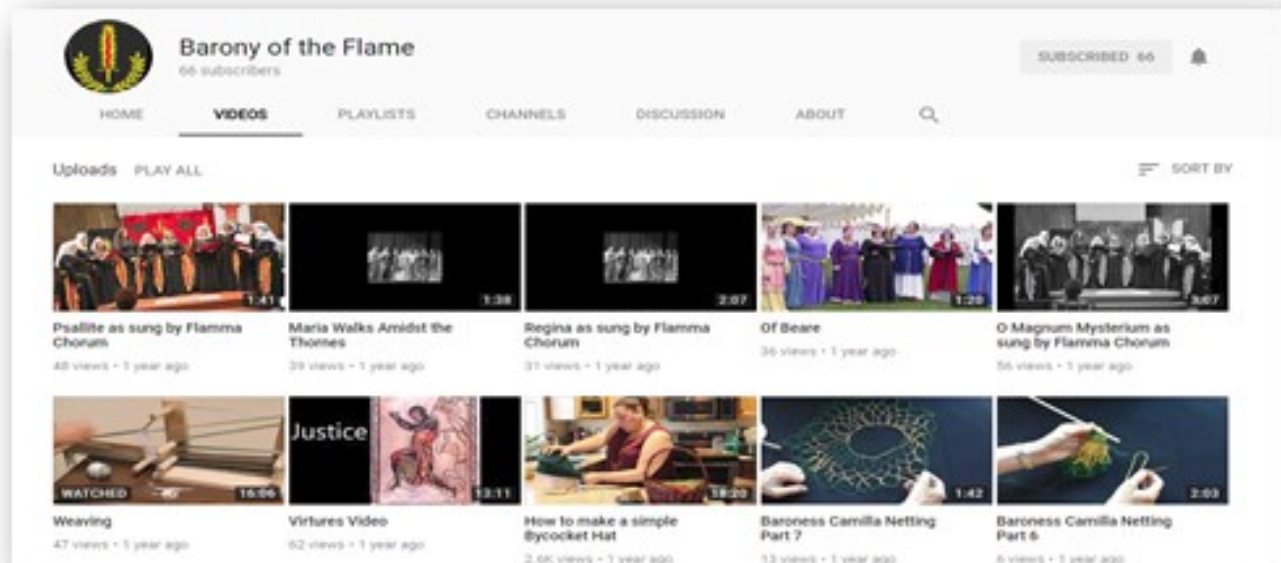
Barony of the Flame
66 subscribers

SUBSCRIBED 66

HOME VIDEOS PLAYLISTS CHANNELS DISCUSSION ABOUT

Uploads PLAY ALL

SORT BY

1:41
Psallite as sung by Flamma Chorum
48 views • 1 year ago

1:38
Maria Walks Amidst the Thornes
39 views • 1 year ago

2:07
Regina as sung by Flamma Chorum
31 views • 1 year ago

1:28
Of Beare
36 views • 1 year ago

3:07
O Magnum Mysterium as sung by Flamma Chorum
56 views • 1 year ago

WATCHED
16:06
Weaving
47 views • 1 year ago

Justice
13:11
Virtures Video
62 views • 1 year ago

18:20
How to make a simple Bycocket Hat
2.6K views • 1 year ago

1:42
Baroness Camilla Netting Part 7
13 views • 1 year ago

2:03
Baroness Camilla Netting Part 6
6 views • 1 year ago